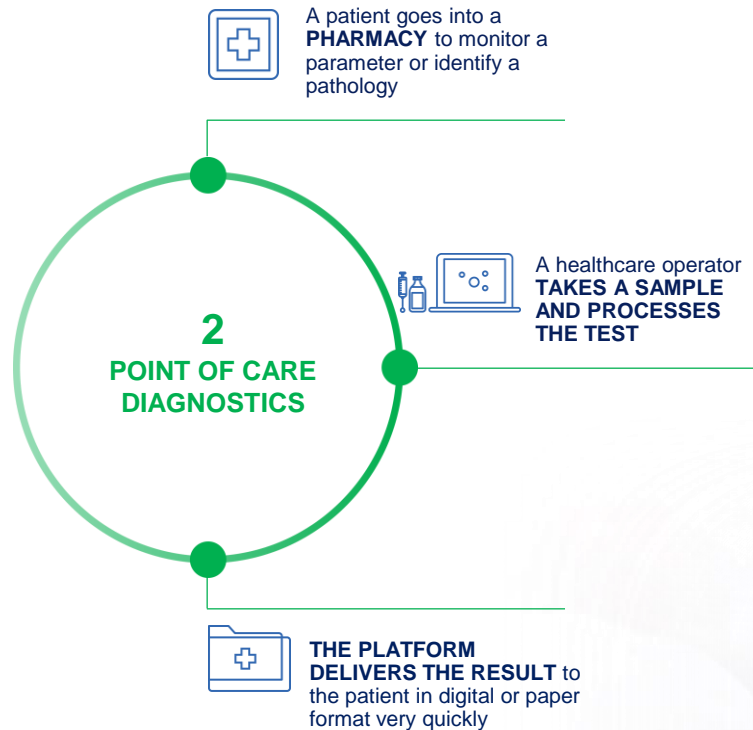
A patient goes into a **PHARMACY** to monitor a parameter or identify a pathology

A healthcare operator **TAKES A SAMPLE AND PROCESSES THE TEST**

2
POINT OF CARE DIAGNOSTICS

**THE PLATFORM DELIVERS THE RESULT** to the patient in digital or paper format very quickly